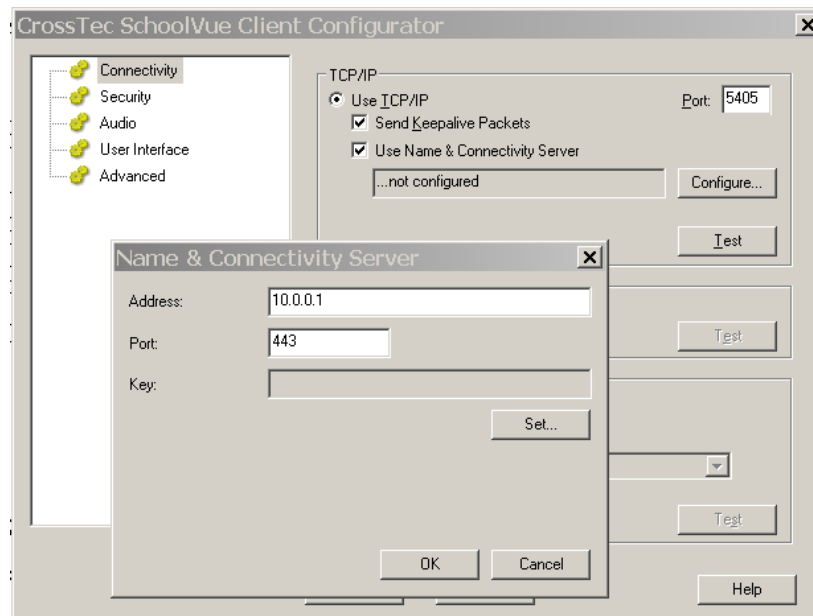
CrossTec SchoolVue Client Configurator

Connectivity
Security
Audio
User Interface
Advanced

TCP/IP
Use TCP/IP
Port: 5405
Send Keepalive Packets
Use Name & Connectivity Server
...not configured
Configure...
Test

Name & Connectivity Server
Address: 10.0.0.1
Port: 443
Key:
Set...
OK
Cancel

Test
Test
Help